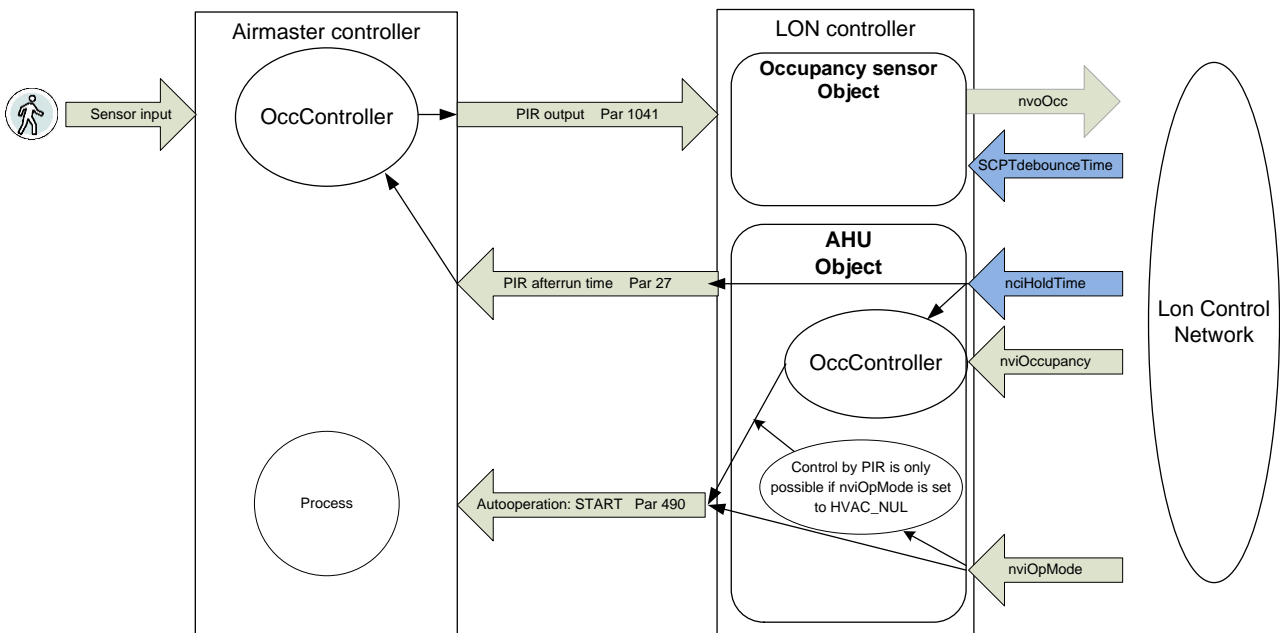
Airmaster controller

LON controller

Sensor input

OccController

PIR output Par 1041

Occupancy sensor Object

nvoOcc

SCPTdebounceTime

AHU Object

PIR afterrun time Par 27

nciHoldTime

Lon Control Network

OccController

nviOccupancy

Control by PIR is only possible if nviOpMode is set to HVAC_NUL

Process

Autooperation: START Par 490

nviOpMode